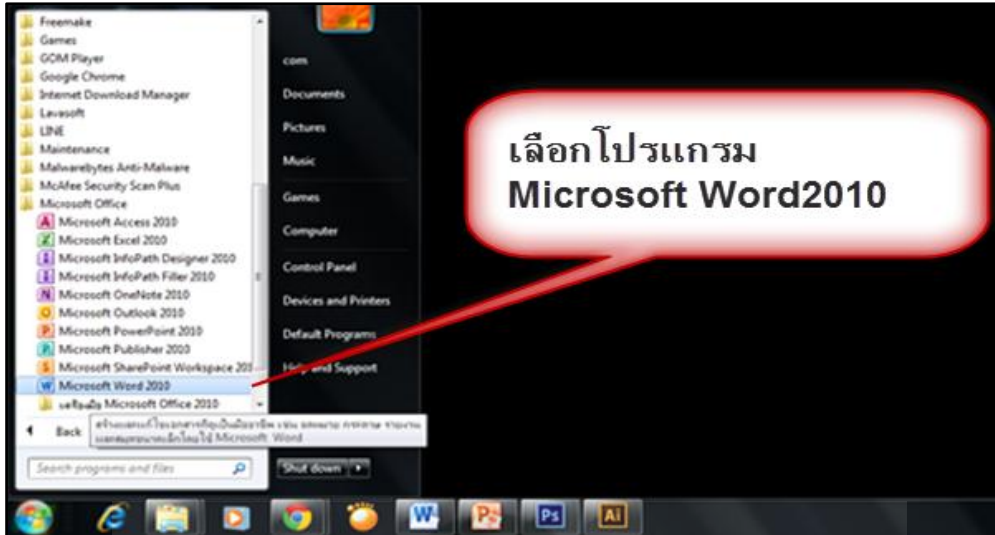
Freemake
Games
GOM Player
Google Chrome
Internet Download Manager
Lavasoft
LINE
Maintenance
Malwarebytes Anti-Malware
McAfee Security Scan Plus
Microsoft Office
Microsoft Access 2010
Microsoft Excel 2010
Microsoft InfoPath Designer 2010
Microsoft InfoPath Filler 2010
Microsoft OneNote 2010
Microsoft Outlook 2010
Microsoft PowerPoint 2010
Microsoft Publisher 2010
Microsoft SharePoint Workspace 2010
Microsoft Word 2010
เครื่องมือ Microsoft Office 2010
Back
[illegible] Microsoft Word
Search programs and files
com
Documents
Pictures
Music
Games
Computer
Control Panel
Devices and Printers
Default Programs
Help and Support
Shut down

เลือกโปรแกรม
Microsoft Word2010